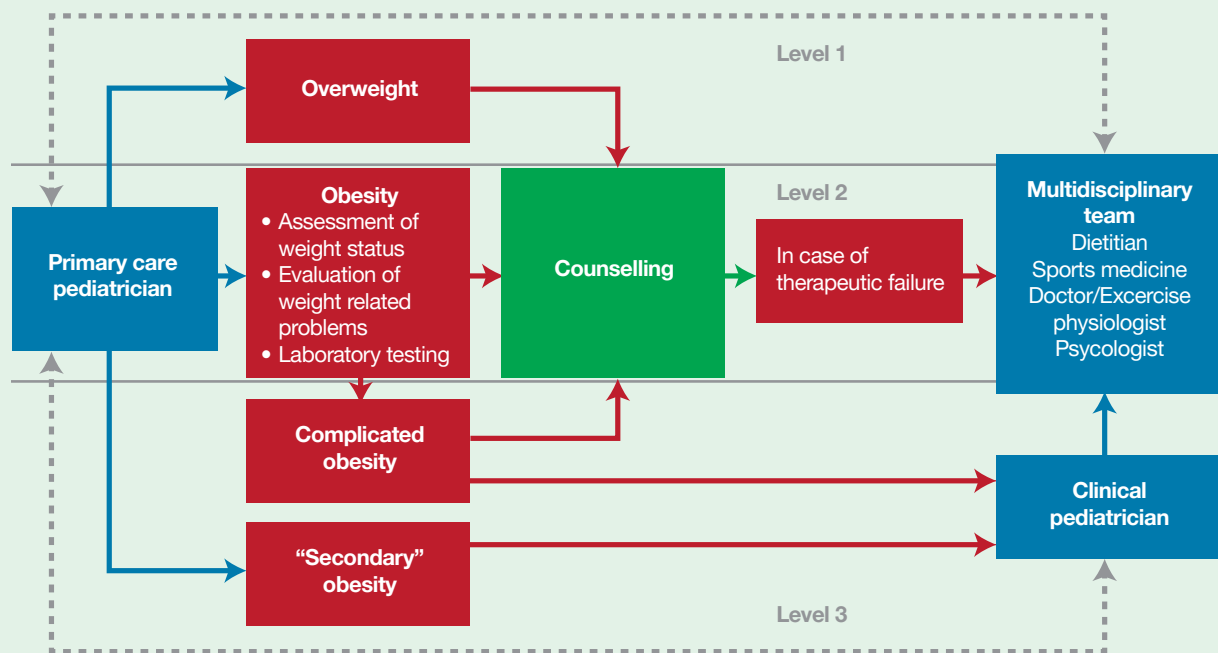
Level 1

Overweight

Level 2

Primary care pediatrician

Obesity
• Assessment of weight status
• Evaluation of weight related problems
• Laboratory testing

Counselling

In case of therapeutic failure

Multidisciplinary team
Dietitian
Sports medicine
Doctor/Excercise physiologist
Psycologist

Complicated obesity

Clinical pediatrician

"Secondary" obesity

Level 3